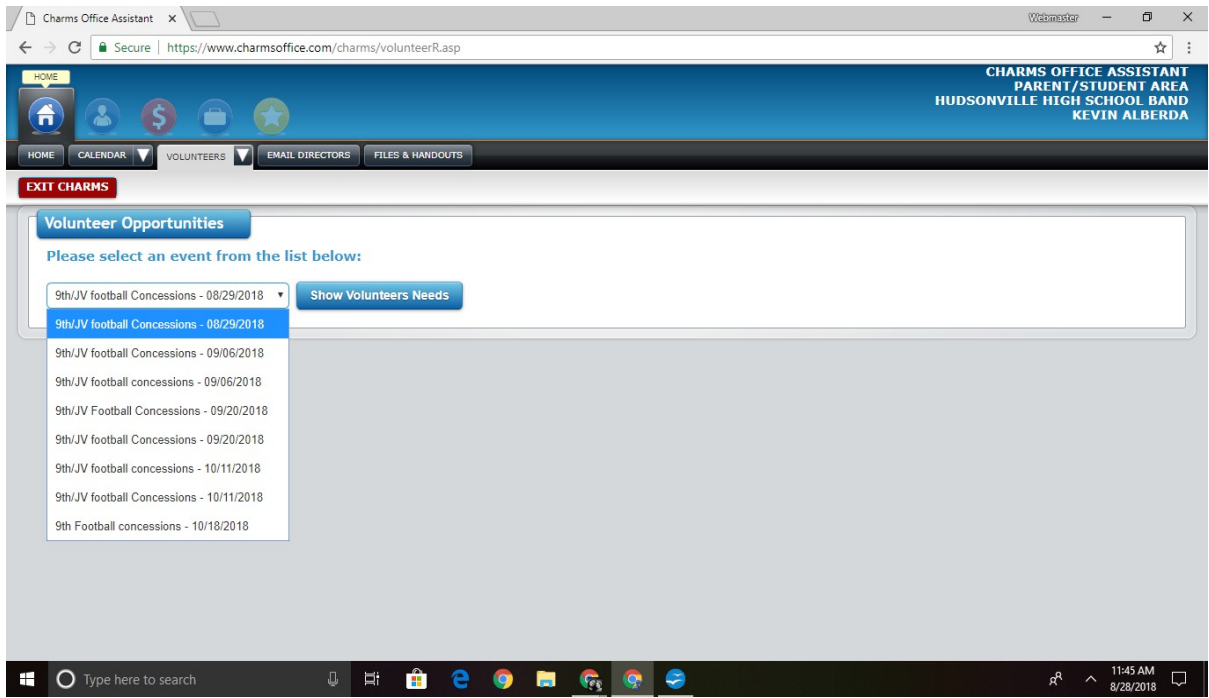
Charms Office Assistant ×

Webmaster

Secure | https://www.charmsoffice.com/charms/volunteerR.asp

HOME

CHARMS OFFICE ASSISTANT
PARENT/STUDENT AREA
HUDSONVILLE HIGH SCHOOL BAND
KEVIN ALBERDA

HOME CALENDAR VOLUNTEERS EMAIL DIRECTORS FILES & HANDOUTS

EXIT CHARMS

Volunteer Opportunities

Please select an event from the list below:

9th/JV football Concessions - 08/29/2018

Show Volunteers Needs

9th/JV football Concessions - 08/29/2018
9th/JV football Concessions - 09/06/2018
9th/JV football concessions - 09/06/2018
9th/JV Football Concessions - 09/20/2018
9th/JV football Concessions - 09/20/2018
9th/JV football concessions - 10/11/2018
9th/JV football Concessions - 10/11/2018
9th Football concessions - 10/18/2018

Type here to search

11:45 AM
8/28/2018